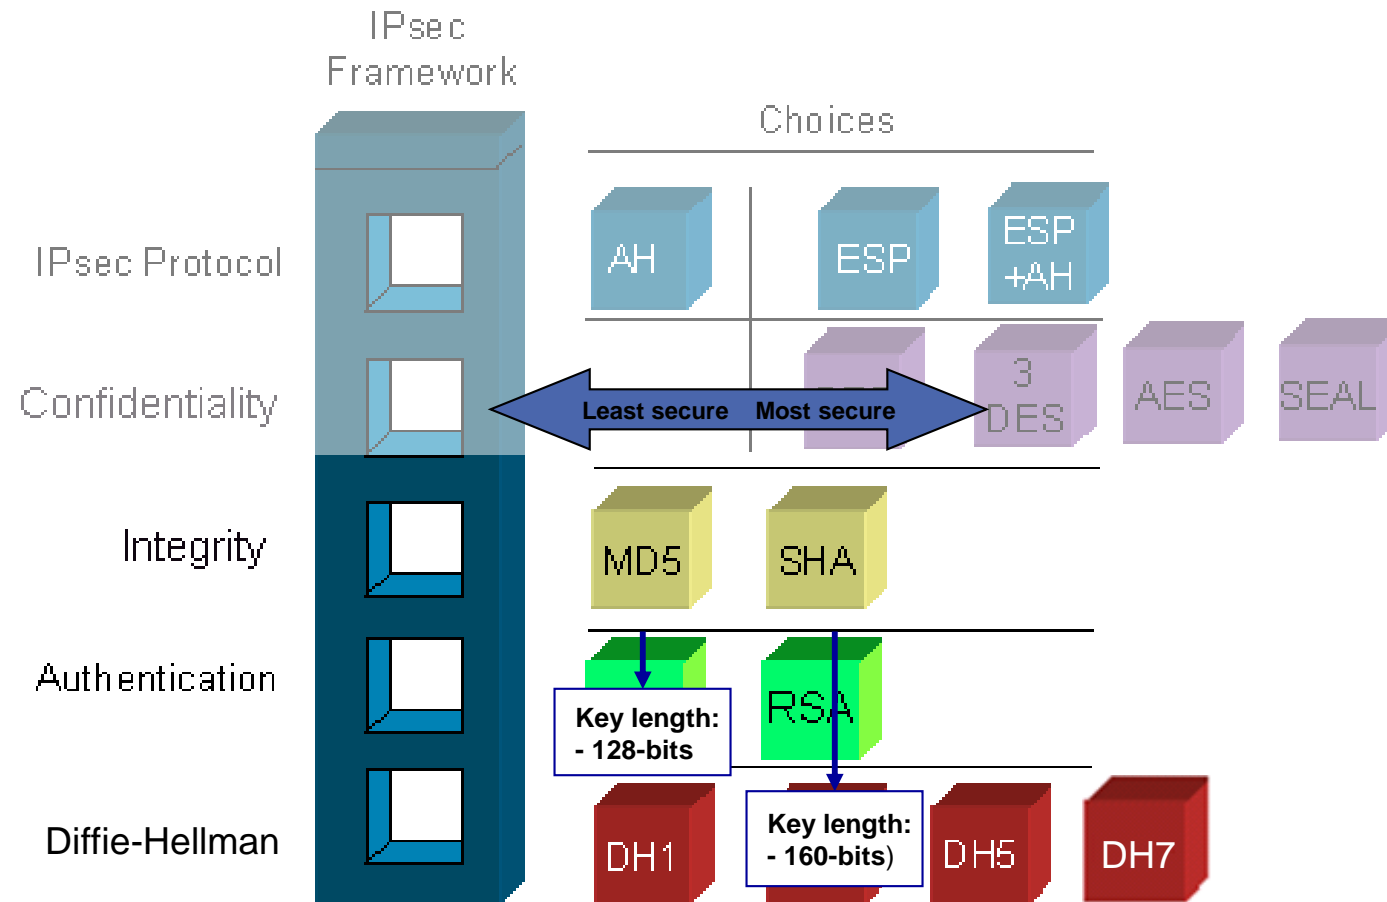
IPsec Framework

Choices

IPsec Protocol

AH

ESP

ESP +AH

Confidentiality

3 DES

AES

SEAL

Least secure Most secure

Integrity

MD5

SHA

Authentication

Key length: - 128-bits

RSA

Diffie-Hellman

DH1

Key length: - 160-bits)

DH5

DH7